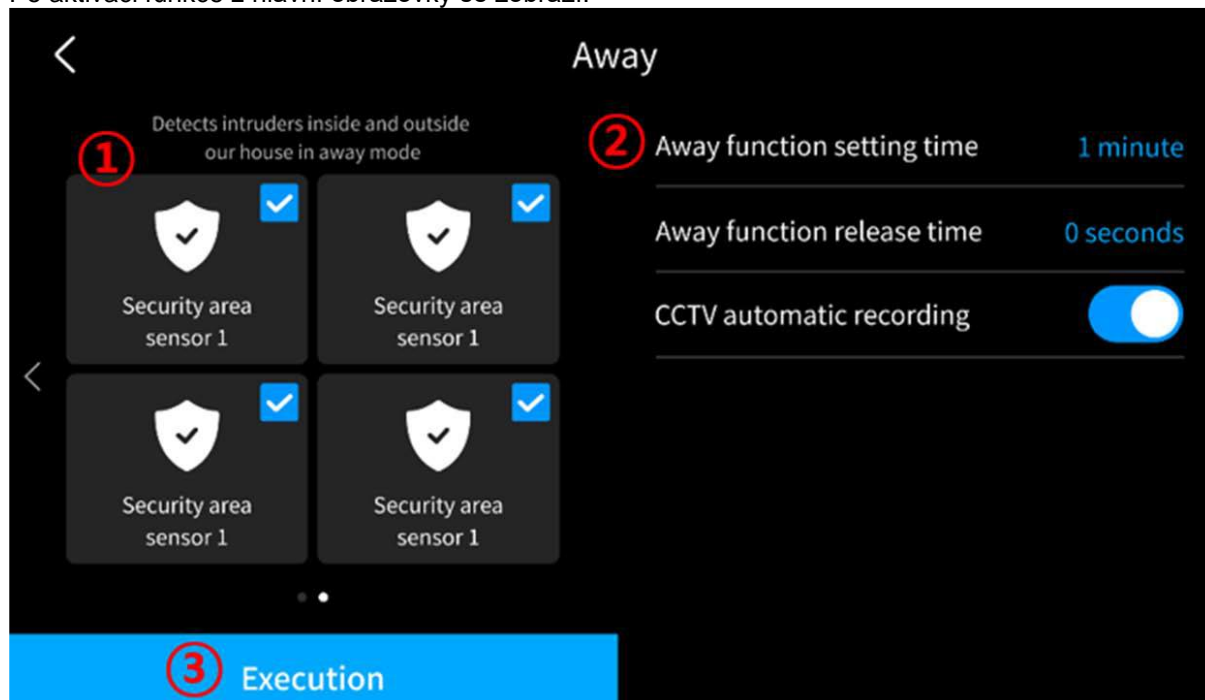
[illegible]

Away

Detects intruders inside and outside our house in away mode

①

Security area sensor 1

Security area sensor 1

Security area sensor 1

Security area sensor 1

② Away function setting time 1 minute

Away function release time 0 seconds

CCTV automatic recording

③ Execution